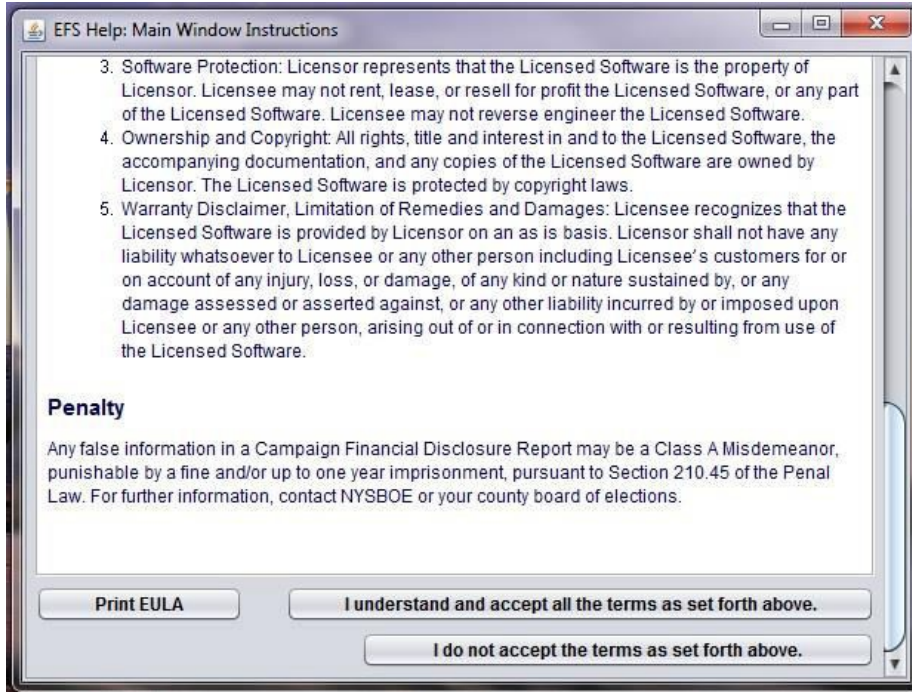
EFS Help: Main Window Instructions

3. Software Protection: Licensor represents that the Licensed Software is the property of Licensor. Licensee may not rent, lease, or resell for profit the Licensed Software, or any part of the Licensed Software. Licensee may not reverse engineer the Licensed Software.
4. Ownership and Copyright: All rights, title and interest in and to the Licensed Software, the accompanying documentation, and any copies of the Licensed Software are owned by Licensor. The Licensed Software is protected by copyright laws.
5. Warranty Disclaimer, Limitation of Remedies and Damages: Licensee recognizes that the Licensed Software is provided by Licensor on an as is basis. Licensor shall not have any liability whatsoever to Licensee or any other person including Licensee's customers for or on account of any injury, loss, or damage, of any kind or nature sustained by, or any damage assessed or asserted against, or any other liability incurred by or imposed upon Licensee or any other person, arising out of or in connection with or resulting from use of the Licensed Software.

Penalty

Any false information in a Campaign Financial Disclosure Report may be a Class A Misdemeanor, punishable by a fine and/or up to one year imprisonment, pursuant to Section 210.45 of the Penal Law. For further information, contact NYSBOE or your county board of elections.

Print EULA

I understand and accept all the terms as set forth above.

I do not accept the terms as set forth above.